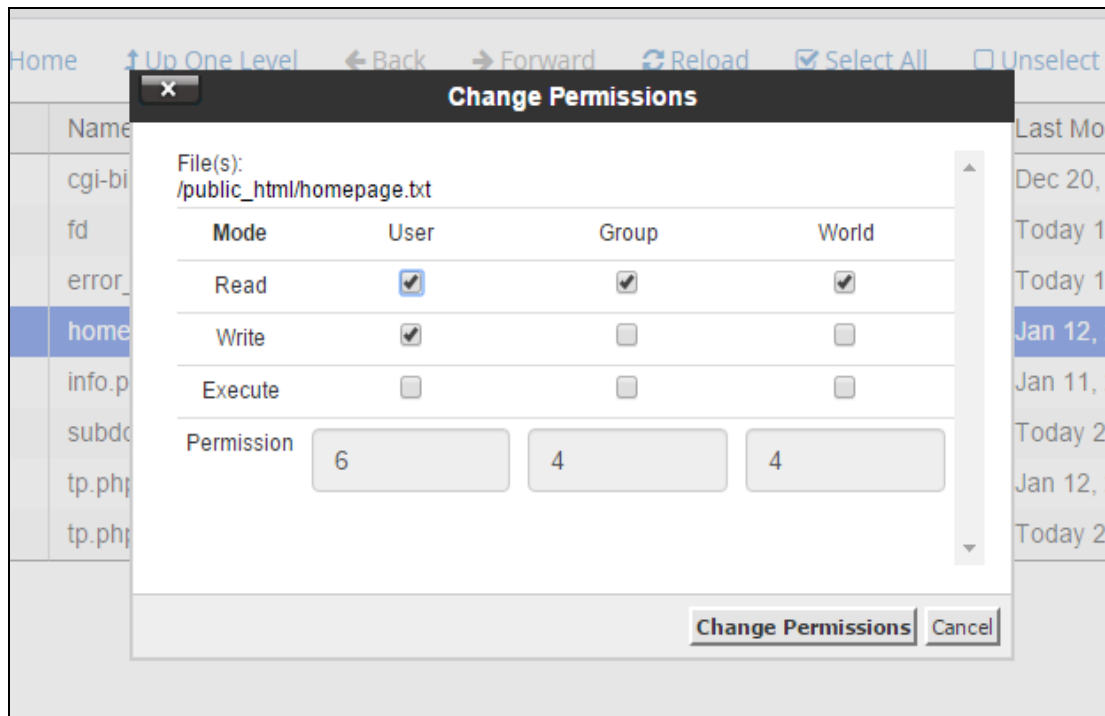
Home Up One Level Back Forward Reload Select All Unselect

Name | Last Mo
cgi-bi | Dec 20,
fd | Today 1
error_ | Today 1
home | Jan 12,
info.p | Jan 11,
subdo | Today 2
tp.php | Jan 12,
tp.php | Today 2

×

Change Permissions

File(s):
/public_html/homepage.txt

| Mode | User | Group | World |
|---|---|---|---|
| Read | ✔ | ✔ | ✔ |
| Write | ✔ | | |
| Execute | | | |
| Permission | 6 | 4 | 4 |

Change Permissions Cancel